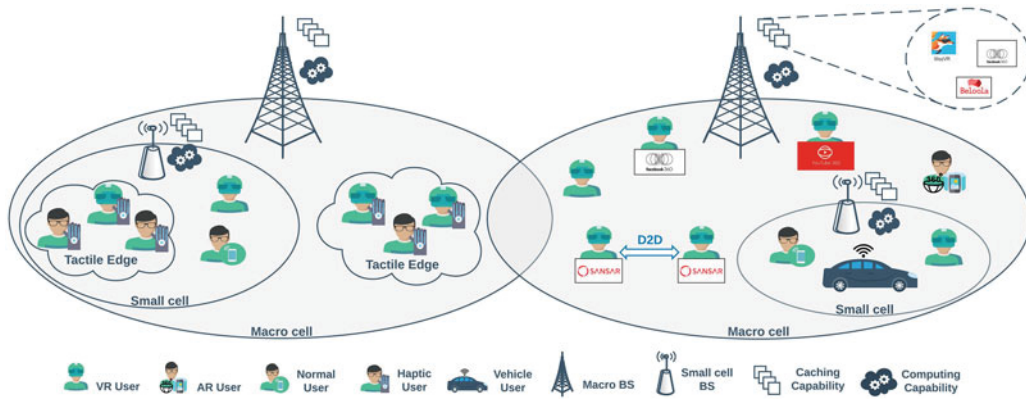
WayVR

facebook 360

Belocia

facebook 360

YouTube 360

Tactile Edge

Tactile Edge

Small cell

Macro cell

D2D

SANSAR

SANSAR

Macro cell

Small cell

VR User

AR User

Normal User

Haptic User

Vehicle User

Macro BS

Small cell BS

Caching Capability

Computing Capability